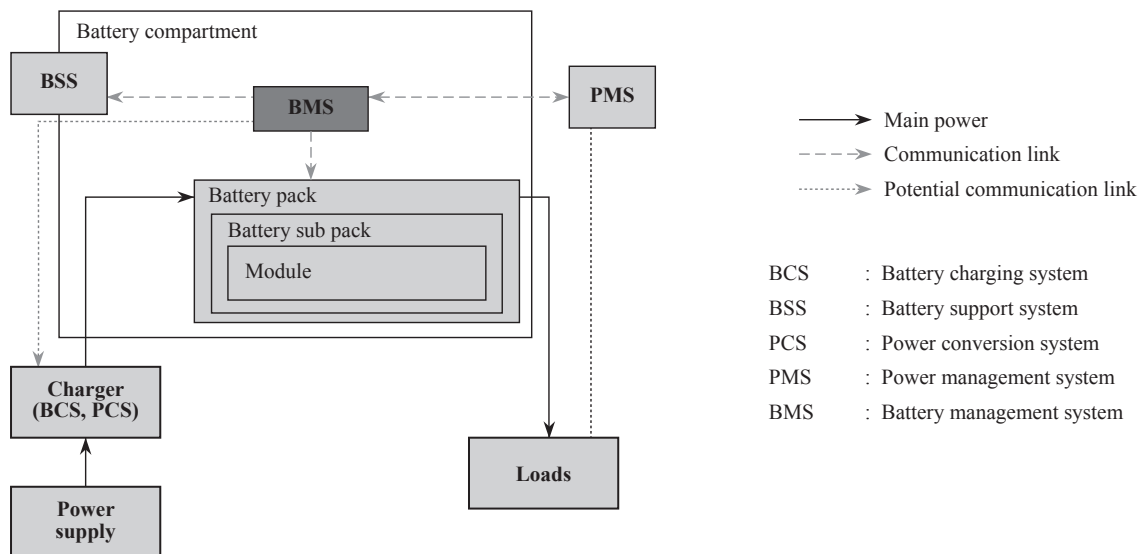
Battery compartment

BSS

BMS

PMS

Battery pack

Battery sub pack

Module

Charger (BCS, PCS)

Power supply

Loads

Main power

Communication link

Potential communication link

BCS : Battery charging system

BSS : Battery support system

PCS : Power conversion system

PMS : Power management system

BMS : Battery management system